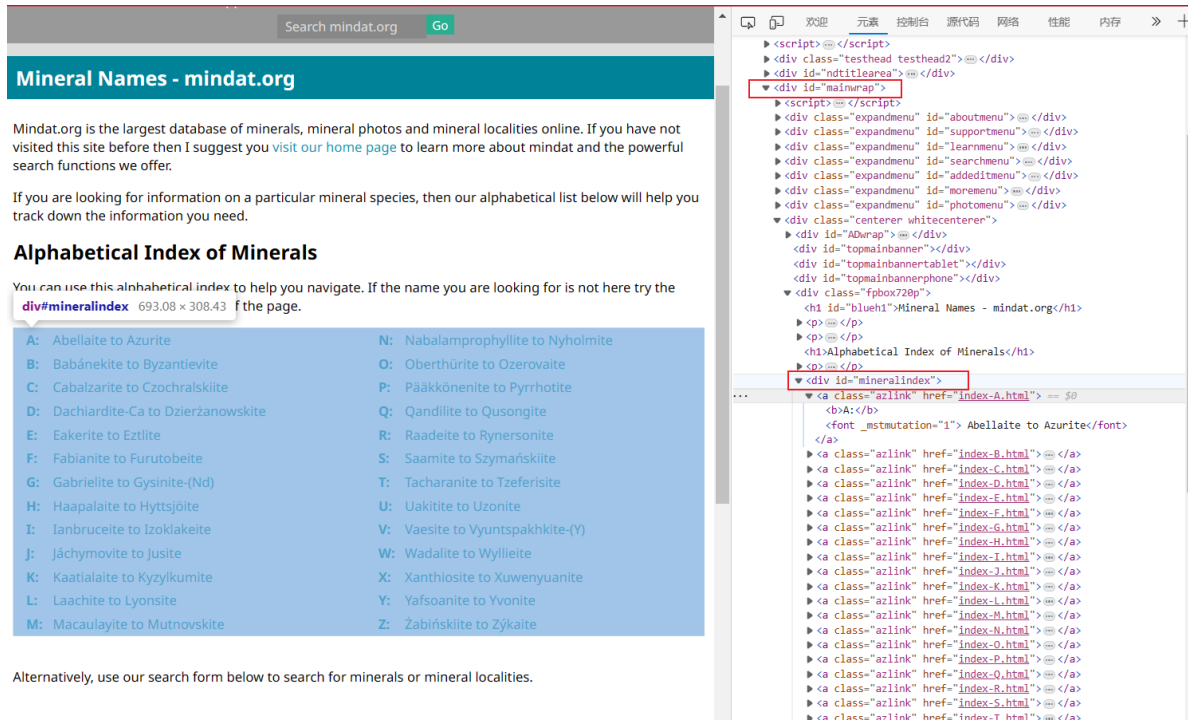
Search mindat.org Go

Mineral Names - mindat.org

Mindat.org is the largest database of minerals, mineral photos and mineral localities online. If you have not visited this site before then I suggest you visit our home page to learn more about mindat and the powerful search functions we offer.

If you are looking for information on a particular mineral species, then our alphabetical list below will help you track down the information you need.

Alphabetical Index of Minerals

You can use this alphabetical index to help you navigate. If the name you are looking for is not here try the
div#mineralindex 693.08 × 308.43 f the page.

A: Abellaite to Azurite
B: Babánekite to Byzantievite
C: Cabalzarite to Czochralskiite
D: Dachiardite-Ca to Dzierżanowskite
E: Eakerite to Eztlite
F: Fabianite to Furutobeite
G: Gabrielite to Gysinite-(Nd)
H: Haapalaite to Hyttsjöite
I: Ianbruceite to Izoklakeite
J: Jáchymovite to Jusite
K: Kaatialaite to Kyzylkumite
L: Laachite to Lyonsite
M: Macaulayite to Mutnovskite
N: Nabalamprophyllite to Nyholmite
O: Oberthürite to Ozerovaite
P: Pääkkönenite to Pyrrhotite
Q: Qandilite to Qusongite
R: Raadeite to Rynersonite
S: Saamite to Szymańskiite
T: Tacharanite to Tzeferisite
U: Uakitite to Uzonite
V: Vaesite to Vyuntspakhkite-(Y)
W: Wadalite to Wyllieite
X: Xanthiosite to Xuwenyuanite
Y: Yafsoanite to Yvonite
Z: Żabińskiite to Zýkaite

Alternatively, use our search form below to search for minerals or mineral localities.

欢迎 元素 控制台 源代码 网络 性能 内存 »

<script> ··· </script>
<div class="testhead testhead2"> ··· </div>
<div id="ndtitlearea"> ··· </div>
<div id="mainwrap">
<script> ··· </script>
<div class="expandmenu" id="aboutmenu"> ··· </div>
<div class="expandmenu" id="supportmenu"> ··· </div>
<div class="expandmenu" id="learnmenu"> ··· </div>
<div class="expandmenu" id="searchmenu"> ··· </div>
<div class="expandmenu" id="addeditmenu"> ··· </div>
<div class="expandmenu" id="moremenu"> ··· </div>
<div class="expandmenu" id="photomenu"> ··· </div>
<div class="centerer whitecenterer">
<div id="ADwrap"> ··· </div>
<div id="topmainbanner"></div>
<div id="topmainbannertablet"></div>
<div id="topmainbannerphone"></div>
<div class="fpbox720p">
<h1 id="blueh1">Mineral Names - mindat.org</h1>
<p> ··· </p>
<p> ··· </p>
<h1>Alphabetical Index of Minerals</h1>
<p> ··· </p>
<div id="mineralindex">
<a class="azlink" href="index-A.html"> == $0
<b>A:</b>
<font _mstmutation="1"> Abellaite to Azurite</font>
</a>
<a class="azlink" href="index-B.html"> ··· </a>
<a class="azlink" href="index-C.html"> ··· </a>
<a class="azlink" href="index-D.html"> ··· </a>
<a class="azlink" href="index-E.html"> ··· </a>
<a class="azlink" href="index-F.html"> ··· </a>
<a class="azlink" href="index-G.html"> ··· </a>
<a class="azlink" href="index-H.html"> ··· </a>
<a class="azlink" href="index-I.html"> ··· </a>
<a class="azlink" href="index-J.html"> ··· </a>
<a class="azlink" href="index-K.html"> ··· </a>
<a class="azlink" href="index-L.html"> ··· </a>
<a class="azlink" href="index-M.html"> ··· </a>
<a class="azlink" href="index-N.html"> ··· </a>
<a class="azlink" href="index-O.html"> ··· </a>
<a class="azlink" href="index-P.html"> ··· </a>
<a class="azlink" href="index-Q.html"> ··· </a>
<a class="azlink" href="index-R.html"> ··· </a>
<a class="azlink" href="index-S.html"> ··· </a>
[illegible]